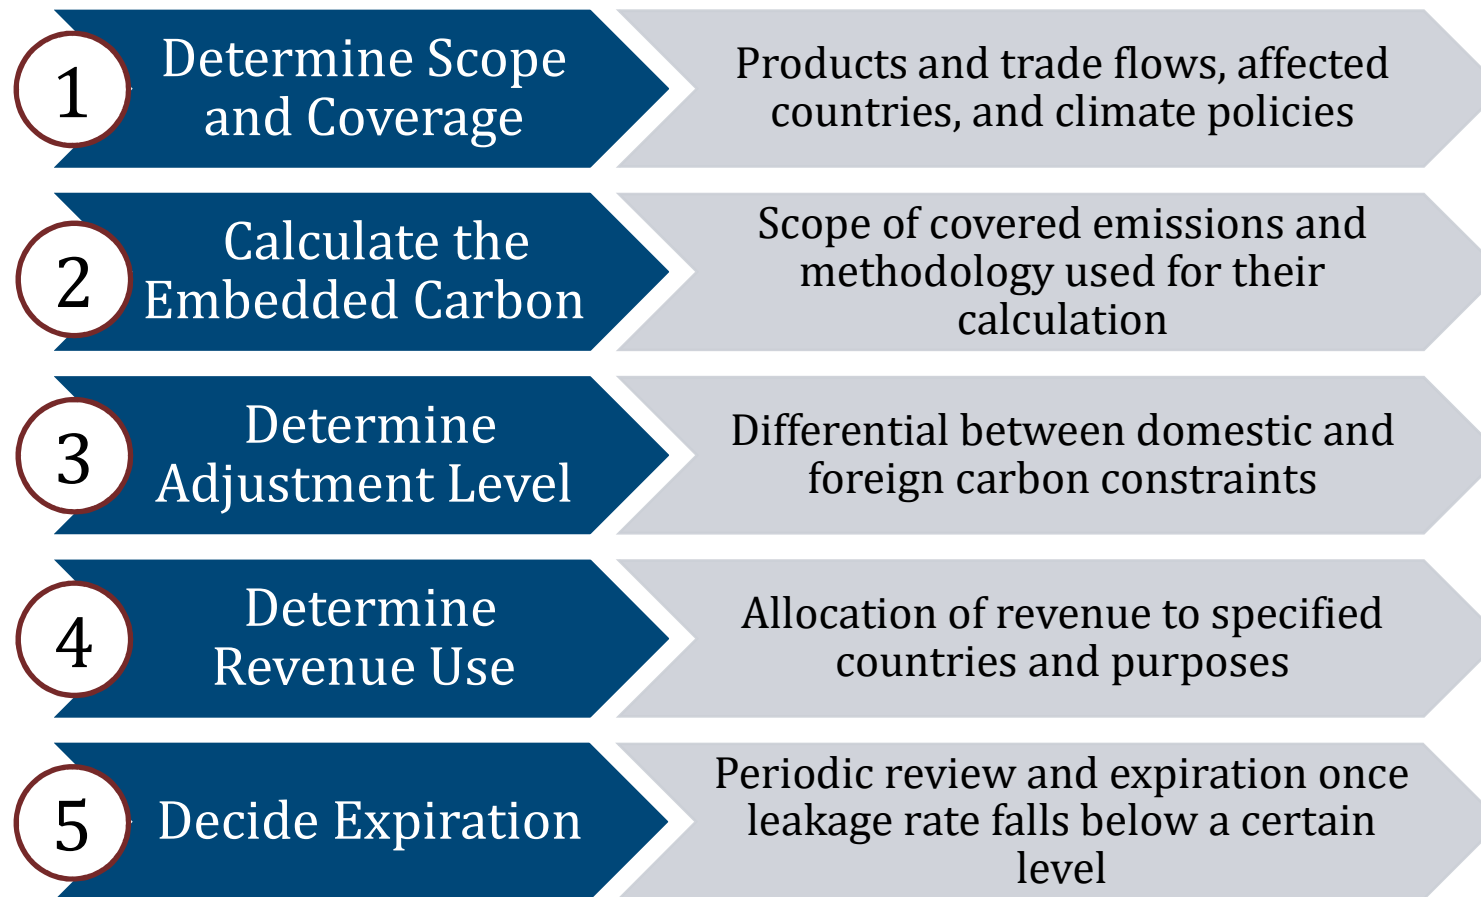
1
Determine Scope and Coverage

Products and trade flows, affected countries, and climate policies

2
Calculate the Embedded Carbon

Scope of covered emissions and methodology used for their calculation

3
Determine Adjustment Level

Differential between domestic and foreign carbon constraints

4
Determine Revenue Use

Allocation of revenue to specified countries and purposes

5
Decide Expiration

Periodic review and expiration once leakage rate falls below a certain level